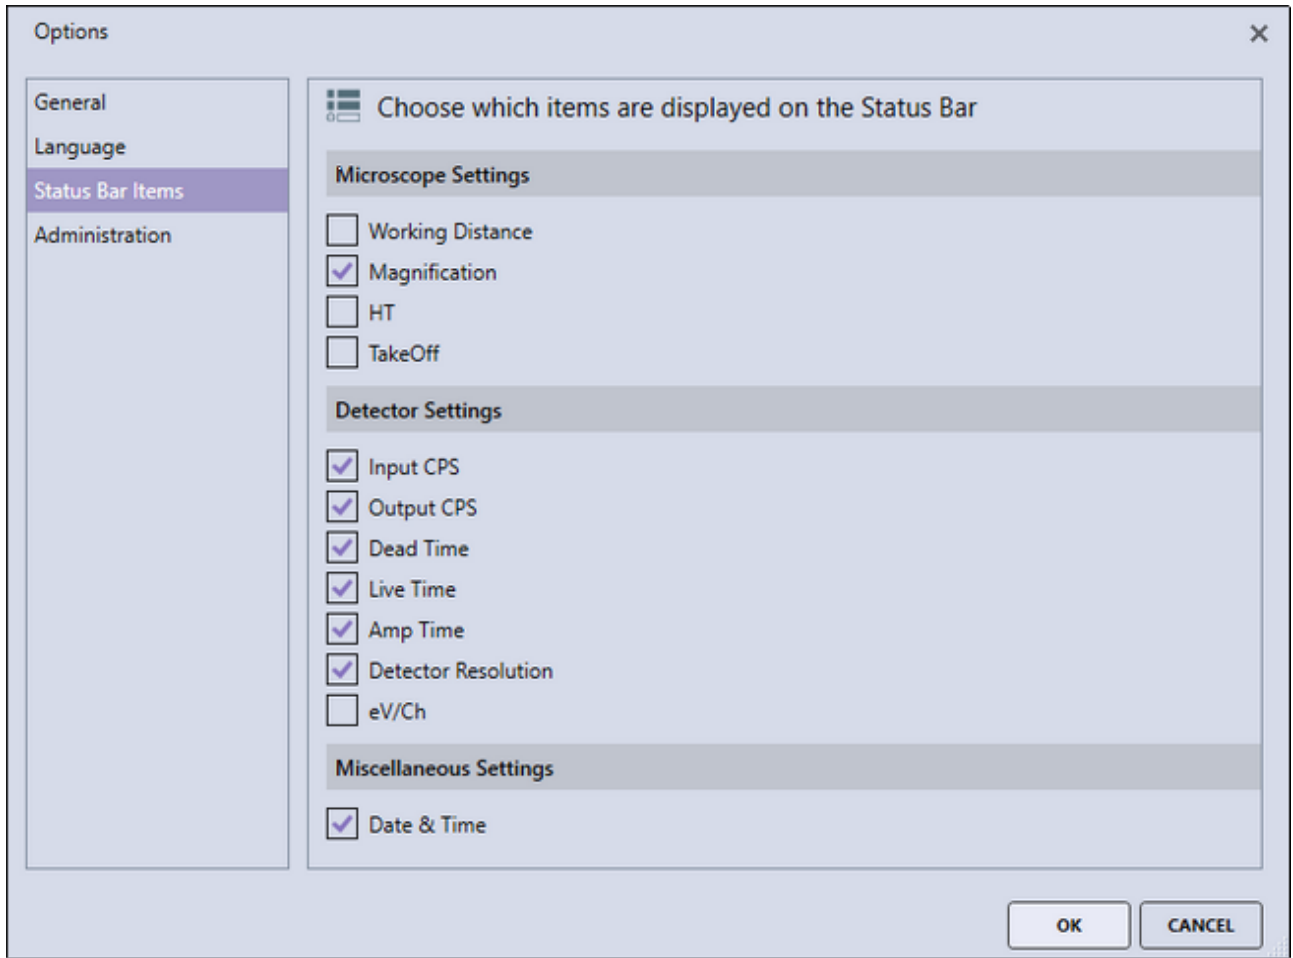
Options

×

General
Language
Status Bar Items
Administration

Choose which items are displayed on the Status Bar

Microscope Settings

Working Distance
Magnification
HT
TakeOff

Detector Settings

Input CPS
Output CPS
Dead Time
Live Time
Amp Time
Detector Resolution
eV/Ch

Miscellaneous Settings

Date & Time

OK
CANCEL